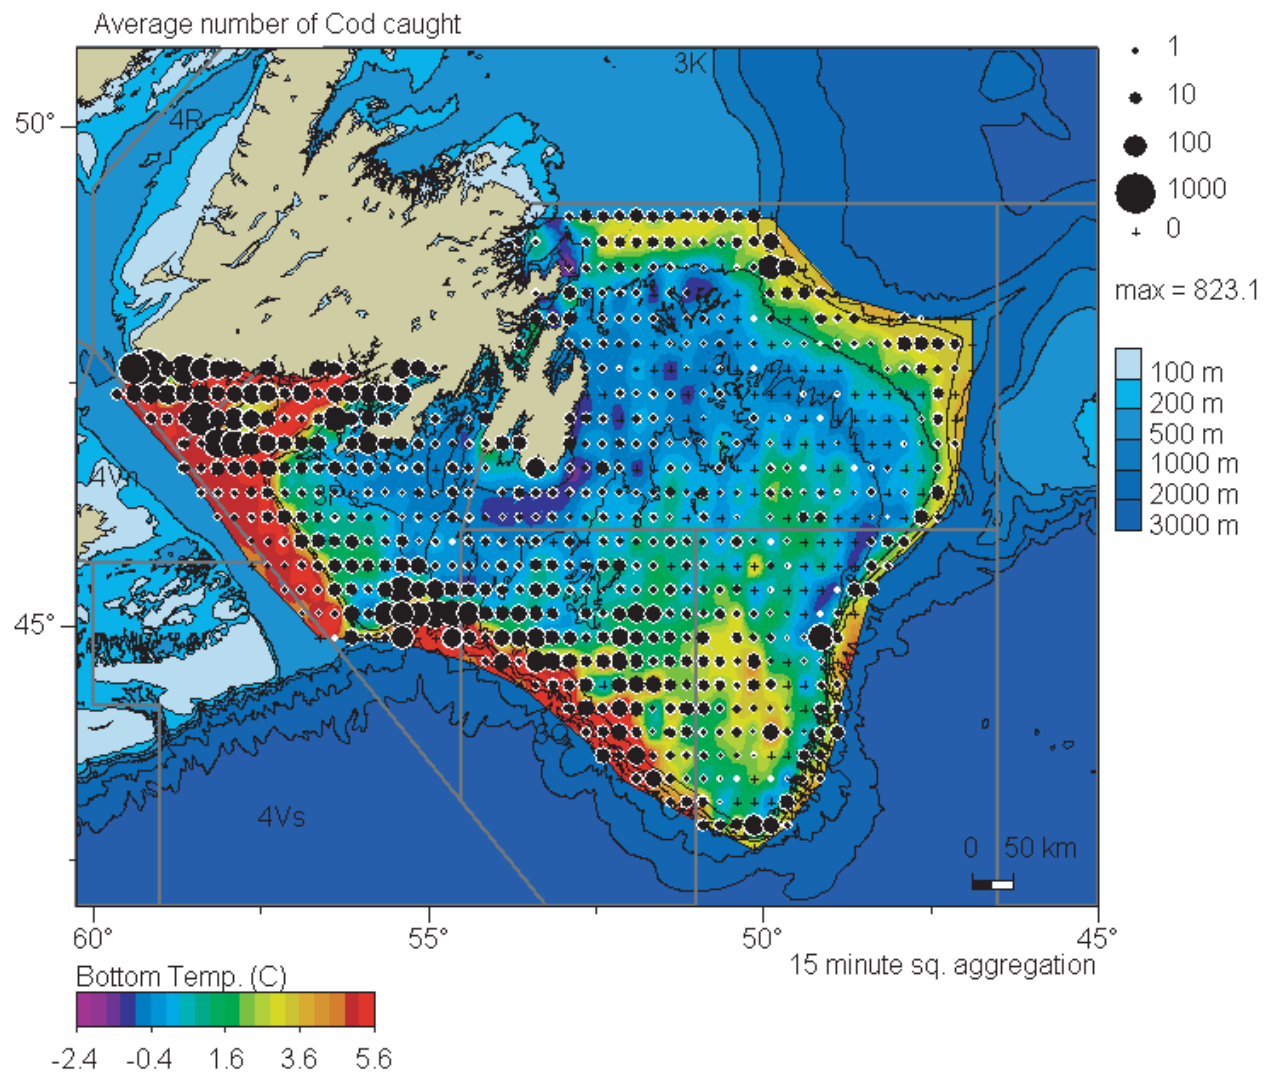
Average number of Cod caught

3K

4R

50°

45°

4Vn

3Ps

3O

4Vs

1
10
100
1000
0

max = 823.1

100 m
200 m
500 m
1000 m
2000 m
3000 m

0 50 km

60° 55° 50° 45°

15 minute sq. aggregation

Bottom Temp. (C)

-2.4 -0.4 1.6 3.6 5.6